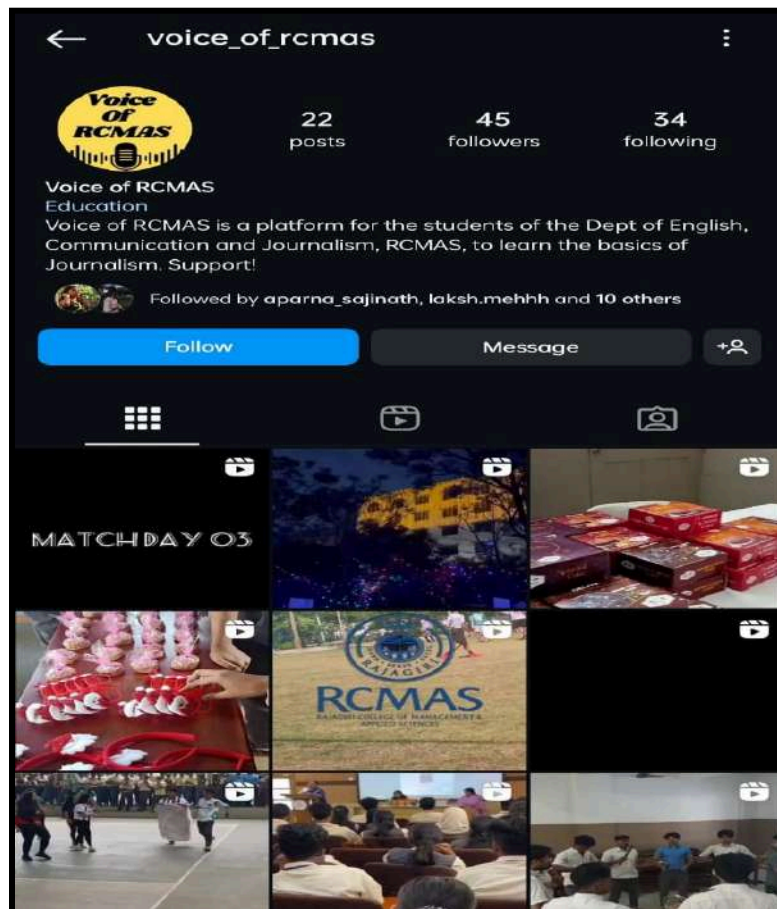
voice_of_rcmas

Voice Of RCMAS

22 posts

45 followers

34 following

Voice of RCMAS
Education
Voice of RCMAS is a platform for the students of the Dept of English, Communication and Journalism, RCMAS, to learn the basics of Journalism. Support!

Followed by aparna_sajinath, laksh.mehhh and 10 others

Follow

Message

MATCHDAY 03

RCMAS
RAJAGIRI COLLEGE OF MANAGEMENT & APPLIED SCIENCES